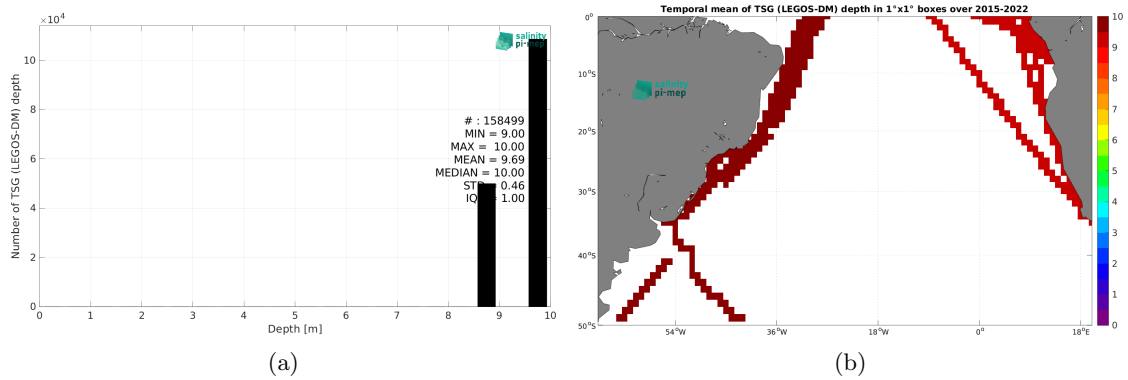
$\times 10^4$

salinity pi-mep

# : 158499
MIN = 9.00
MAX = 10.00
MEAN = 9.69
MEDIAN = 10.00
STD = 0.46
IQ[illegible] 1.00

Number of TSG (LEGOS-DM) depth

0 2 4 6 8 10

0 1 2 3 4 5 6 7 8 9 10

Depth [m]

(a)

Temporal mean of TSG (LEGOS-DM) depth in 1°x1° boxes over 2015-2022

salinity pi-mep

0° 10°S 20°S 30°S 40°S 50°S

54°W 36°W 18°W 0° 18°E

0 1 2 3 4 5 6 7 8 9 10

(b)